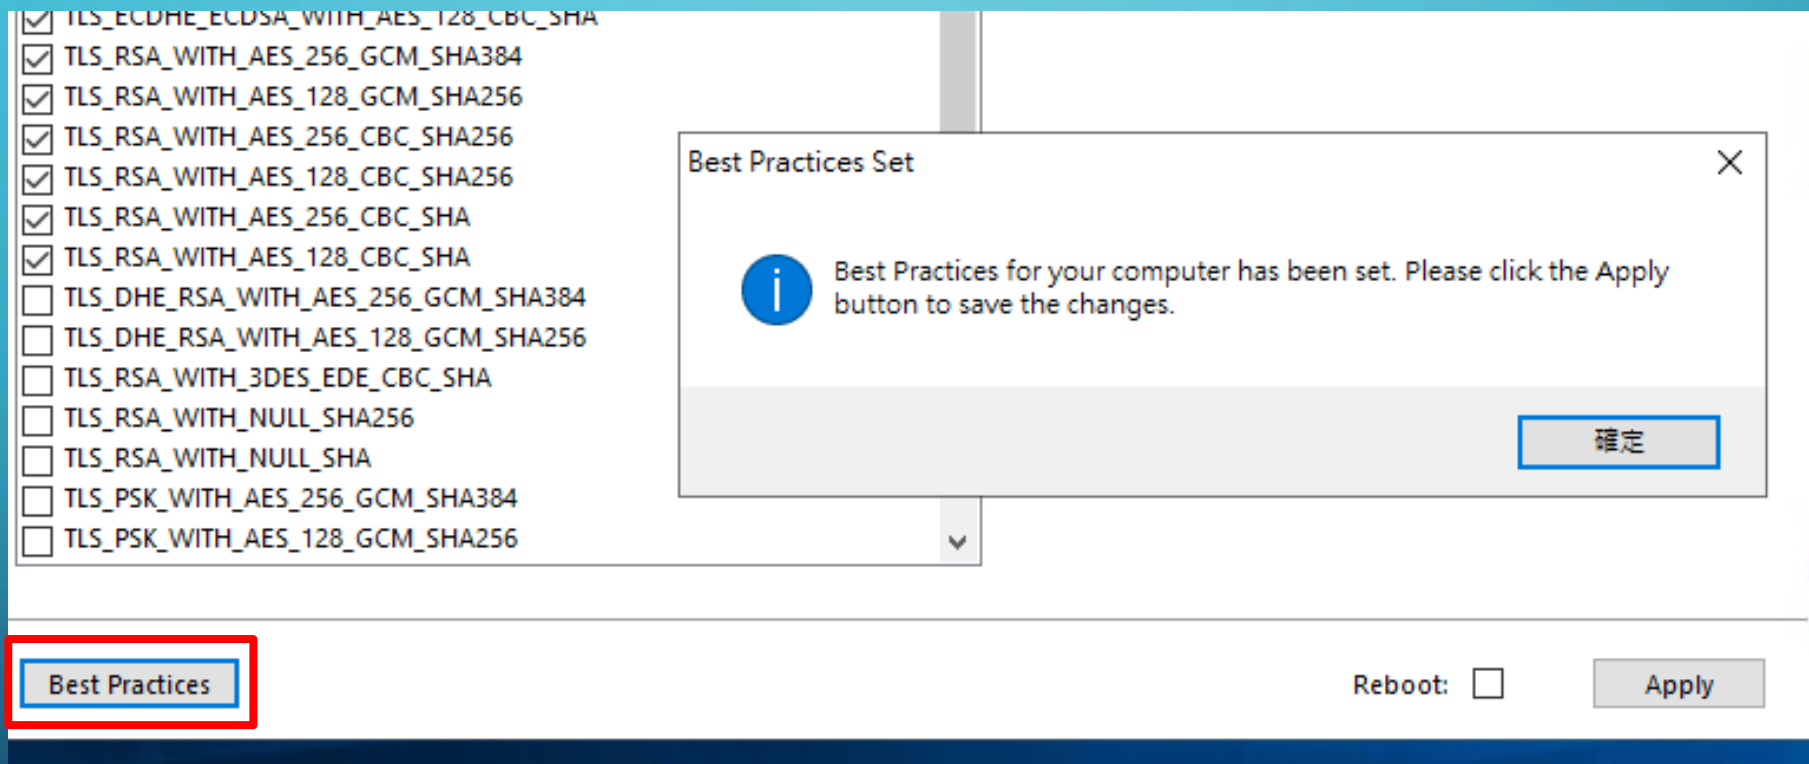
TLS_ECDHE_ECDSA_WITH_AES_128_CBC_SHA
TLS_RSA_WITH_AES_256_GCM_SHA384
TLS_RSA_WITH_AES_128_GCM_SHA256
TLS_RSA_WITH_AES_256_CBC_SHA256
TLS_RSA_WITH_AES_128_CBC_SHA256
TLS_RSA_WITH_AES_256_CBC_SHA
TLS_RSA_WITH_AES_128_CBC_SHA
TLS_DHE_RSA_WITH_AES_256_GCM_SHA384
TLS_DHE_RSA_WITH_AES_128_GCM_SHA256
TLS_RSA_WITH_3DES_EDE_CBC_SHA
TLS_RSA_WITH_NULL_SHA256
TLS_RSA_WITH_NULL_SHA
TLS_PSK_WITH_AES_256_GCM_SHA384
TLS_PSK_WITH_AES_128_GCM_SHA256

Best Practices Set

Best Practices for your computer has been set. Please click the Apply button to save the changes.

確定

Best Practices

Reboot:

Apply